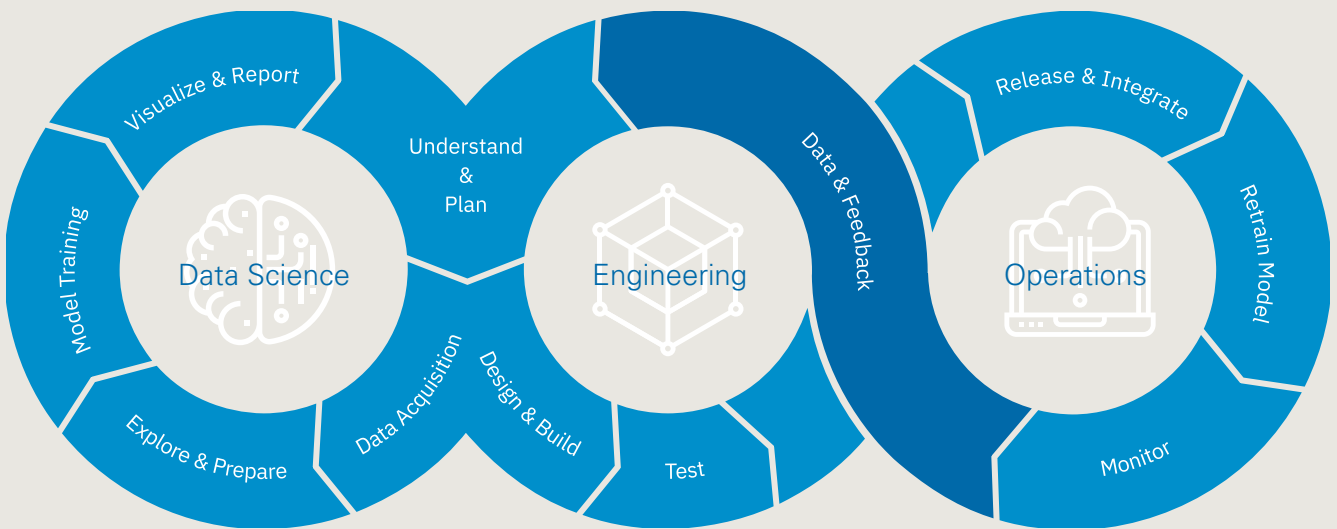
Visualize & Report

Understand & Plan

Data & Feedback

Release & Integrate

Model Training

Data Science

Engineering

Operations

Retrain Model

Data Acquisition

Design & Build

Explore & Prepare

Test

Monitor